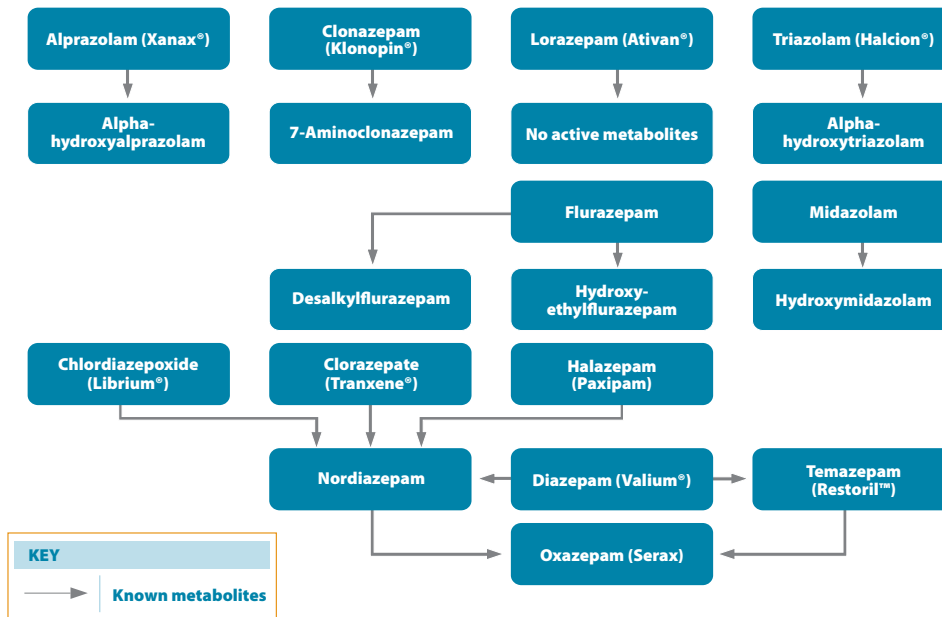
Alprazolam (Xanax®)

Clonazepam (Klonopin®)

Lorazepam (Ativan®)

Triazolam (Halcion®)

Alphahydroxyalprazolam

7-Aminoclonazepam

No active metabolites

Alphahydroxytriazolam

Flurazepam

Midazolam

Desalkylflurazepam

Hydroxyethylflurazepam

Hydroxymidazolam

Chlordiazepoxide (Librium®)

Clorazepate (Tranxene®)

Halazepam (Paxipam)

Nordiazepam

Diazepam (Valium®)

Temazepam (Restoril™)

Oxazepam (Serax)

KEY

Known metabolites